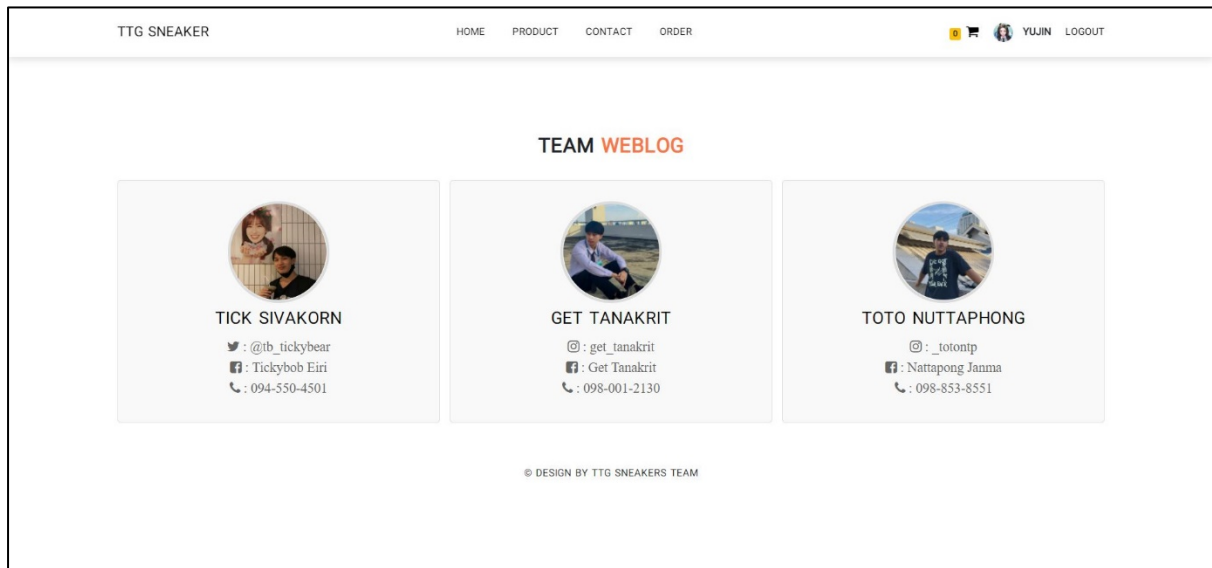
TTG SNEAKER

HOME PRODUCT CONTACT ORDER

0 YUJIN LOGOUT

TEAM WEBLOG

TICK SIVAKORN

: @tb_tickybear
: Tickybob Eiri
: 094-550-4501

GET TANAKRIT

: get_tanakrit
: Get Tanakrit
: 098-001-2130

TOTO NUTTAPHONG

: _totontp
: Nattapong Janma
: 098-853-8551

© DESIGN BY TTG SNEAKERS TEAM